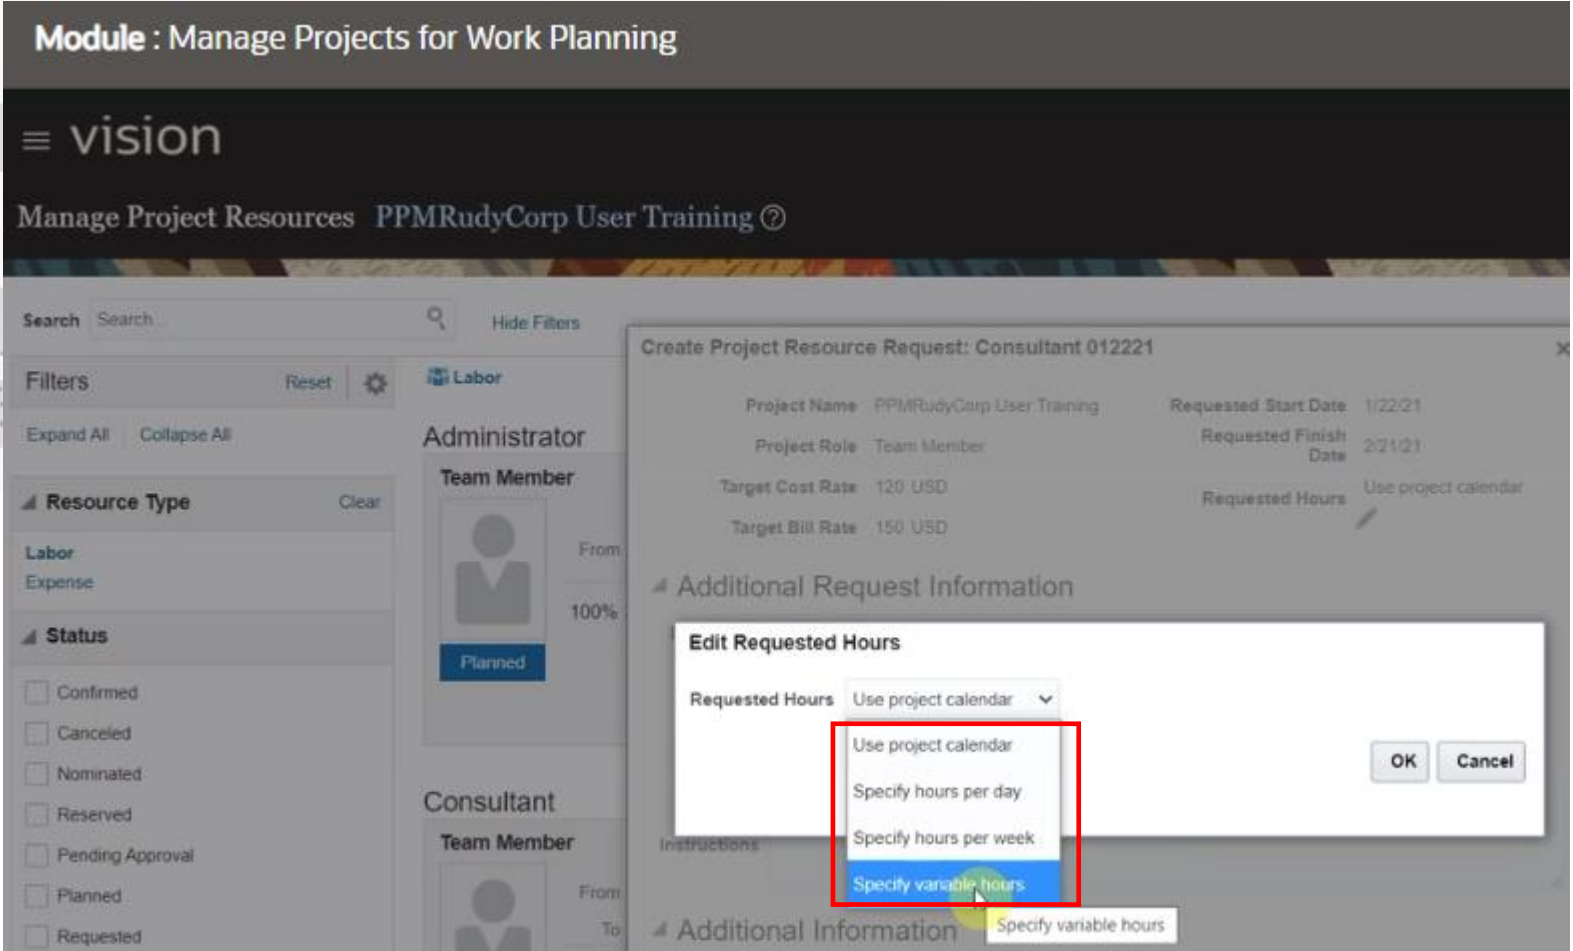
Module : Manage Projects for Work Planning

vision

Manage Project Resources PPMRudyCorp User Training

Search Search

Hide Filters

Filters Reset

Expand All Collapse All

Resource Type Clear

Labor
Expense

Status

Confirmed
Canceled
Nominated
Reserved
Pending Approval
Planned
Requested

Labor

Administrator

Team Member

From

100%

Planned

Consultant

Team Member

From
To

Create Project Resource Request: Consultant 012221

Project Name PPMRudyCorp User Training
Project Role Team Member
Target Cost Rate 120 USD
Target Bill Rate 150 USD

Requested Start Date 1/22/21
Requested Finish Date 2/21/21
Requested Hours Use project calendar

Additional Request Information

Edit Requested Hours

Requested Hours Use project calendar

Use project calendar
Specify hours per day
Specify hours per week
Specify variable hours

OK Cancel

Instructions

Additional Information

Specify variable hours